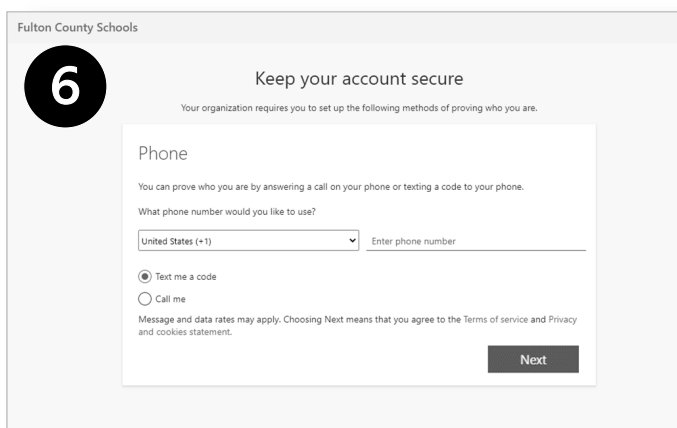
Fulton County Schools

6

Keep your account secure

Your organization requires you to set up the following methods of proving who you are.

Phone

You can prove who you are by answering a call on your phone or texting a code to your phone.

What phone number would you like to use?

United States (+1)

Enter phone number

Text me a code

Call me

Message and data rates may apply. Choosing Next means that you agree to the Terms of service and Privacy and cookies statement.

Next